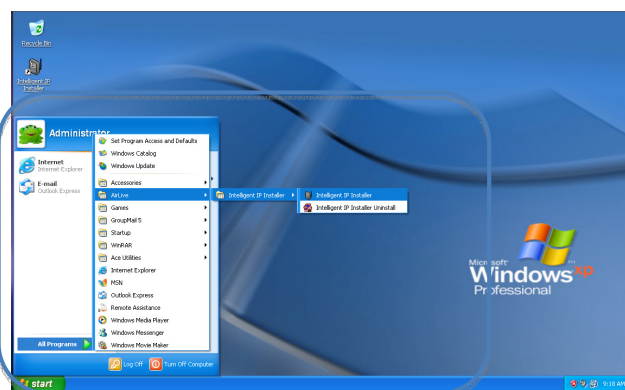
Recycle Bin

Intelligent IP Installer

Administrator

Internet
Internet Explorer

E-mail
Outlook Express

All Programs

Set Program Access and Defaults
Windows Catalog
Windows Update
Accessories
AirLive
Games
GroupMail 5
Startup
WinRAR
Ace Utilities
Internet Explorer
MSN
Outlook Express
Remote Assistance
Windows Media Player
Windows Messenger
Windows Movie Maker

Intelligent IP Installer

Intelligent IP Installer
Intelligent IP Installer Uninstall

Log Off
Turn Off Computer

Microsoft
Windows XP
Professional

start

9:18 AM